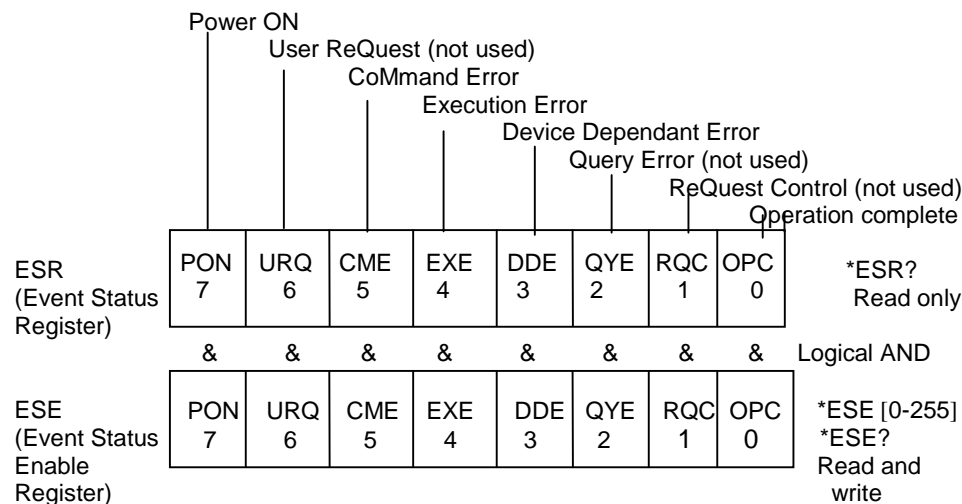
Power ON
User ReQuest (not used)
CoMmand Error
Execution Error
Device Dependant Error
Query Error (not used)
ReQuest Control (not used)
Operation complete

ESR (Event Status Register)

| PON 7 | URQ 6 | CME 5 | EXE 4 | DDE 3 | QYE 2 | RQC 1 | OPC 0 |
|---|---|---|---|---|---|---|---|

*ESR? Read only

& & & & & & & & Logical AND

ESE (Event Status Enable Register)

| PON 7 | URQ 6 | CME 5 | EXE 4 | DDE 3 | QYE 2 | RQC 1 | OPC 0 |
|---|---|---|---|---|---|---|---|

*ESE [0-255]
*ESE?
Read and write